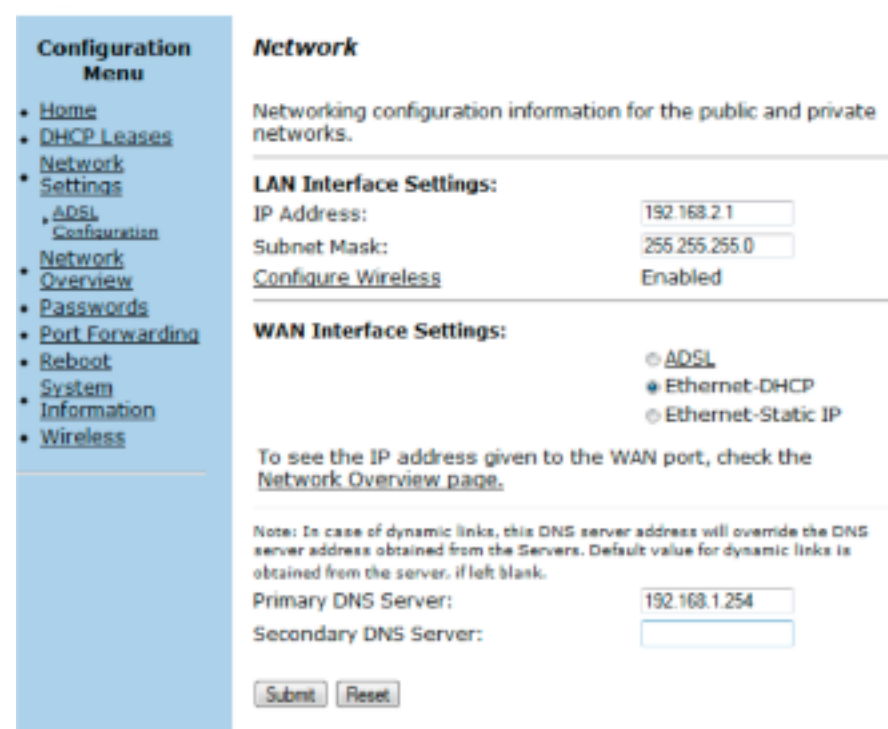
Configuration Menu

- Home
- DHCP Leases
- Network Settings
  - ADSL Configuration
- Network Overview
- Passwords
- Port Forwarding
- Reboot
- System Information
- Wireless

Network

Networking configuration information for the public and private networks.

LAN Interface Settings:

| | |
|---|---|
| IP Address: | 192.168.2.1 |
| Subnet Mask: | 255.255.255.0 |
| Configure Wireless | Enabled |

WAN Interface Settings:

ADSL
Ethernet-DHCP
Ethernet-Static IP

To see the IP address given to the WAN port, check the Network Overview page.

Note: In case of dynamic links, this DNS server address will override the DNS server address obtained from the Servers. Default value for dynamic links is obtained from the server, if left blank.

| | |
|---|---|
| Primary DNS Server: | 192.168.1.254 |
| Secondary DNS Server: | |

Submit Reset